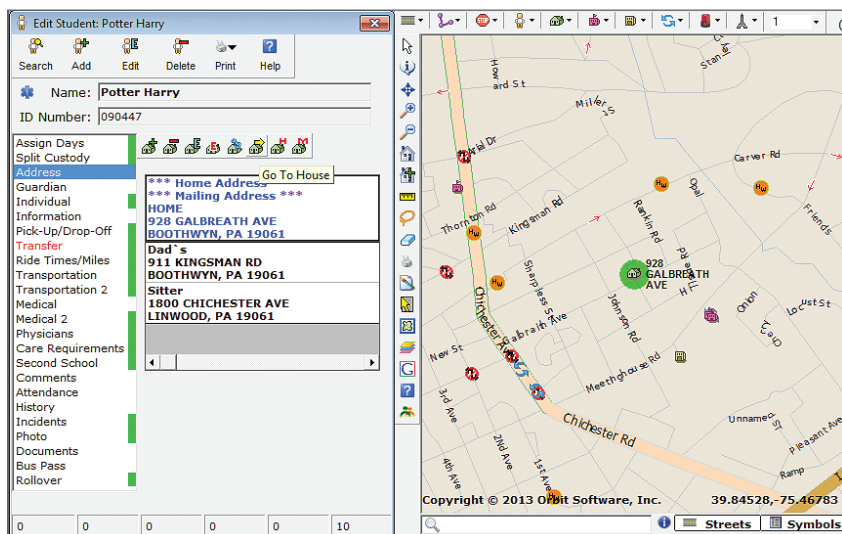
Edit Student: Potter Harry

Search Add Edit Delete Print Help

Name: Potter Harry

ID Number: 090447

Assign Days
Split Custody
Address
Guardian
Individual
Information
Pick-Up/Drop-Off
Transfer
Ride Times/Miles
Transportation
Transportation 2
Medical
Medical 2
Physicians
Care Requirements
Second School
Comments
Attendance
History
Incidents
Photo
Documents
Bus Pass
Rollover

Go To House

*** Home Address ***
*** Mailing Address ***
HOME
928 GALBREATH AVE
BOOTHWYN, PA 19061

Dad`s
911 KINGSMAN RD
BOOTHWYN, PA 19061

Sitter
1800 CHICHESTER AVE
LINWOOD, PA 19061

0 0 0 0 0 0 10

1

Howard St
Stan
Miller St
Arial Dr
Carver Rd
Opal
Rankin Rd
Friends
Thornton Rd
Kingsman Rd
Sharpless St
928 GALBREATH AVE
Hill St
Orion
Locust St
Chichester Rd
Galbraith Ave
Johnson Rd
Chest
New St
Meeting House Rd
3rd Ave
2nd Ave
4th Ave
1st Ave
Chichester Rd
Unnamed
Pleasant Ave
Ramp

Copyright © 2013 Orbit Software, Inc.
39.84528,-75.46783

Streets Symbols